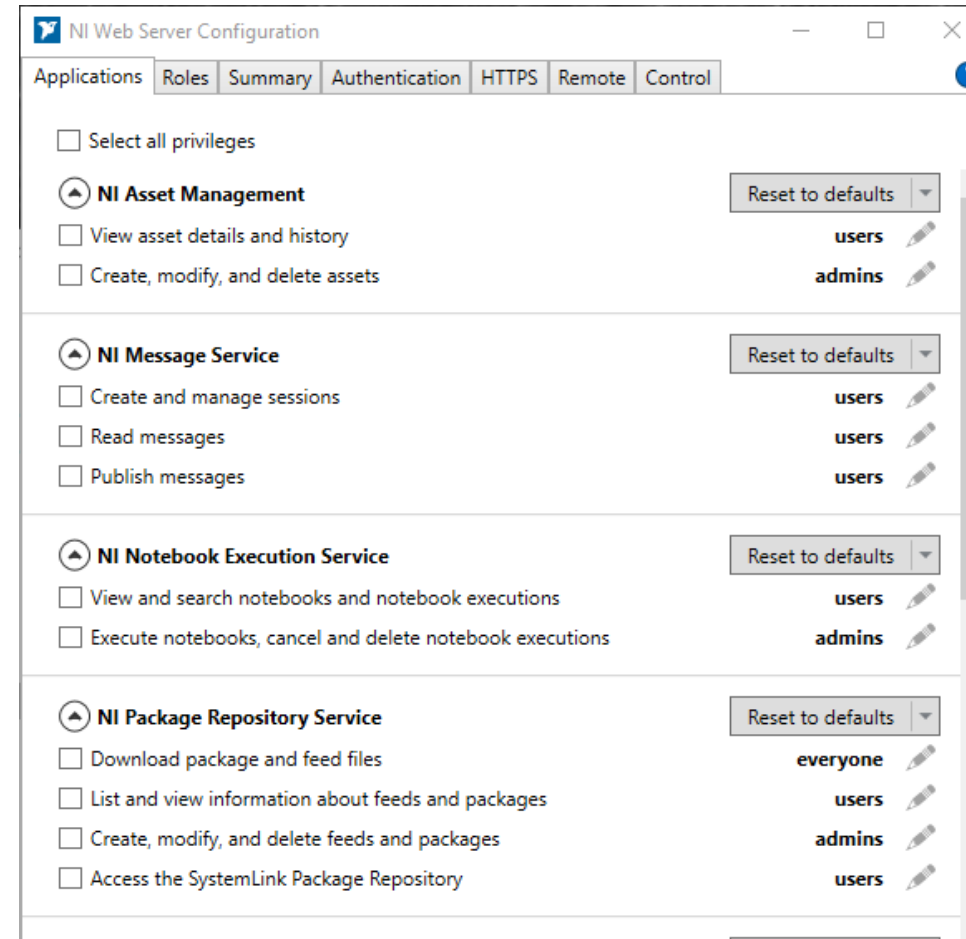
NI Web Server Configuration

Applications | Roles | Summary | Authentication | HTTPS | Remote | Control

Select all privileges

NI Asset Management
Reset to defaults
View asset details and history users
Create, modify, and delete assets admins

NI Message Service
Reset to defaults
Create and manage sessions users
Read messages users
Publish messages users

NI Notebook Execution Service
Reset to defaults
View and search notebooks and notebook executions users
Execute notebooks, cancel and delete notebook executions admins

NI Package Repository Service
Reset to defaults
Download package and feed files everyone
List and view information about feeds and packages users
Create, modify, and delete feeds and packages admins
Access the SystemLink Package Repository users